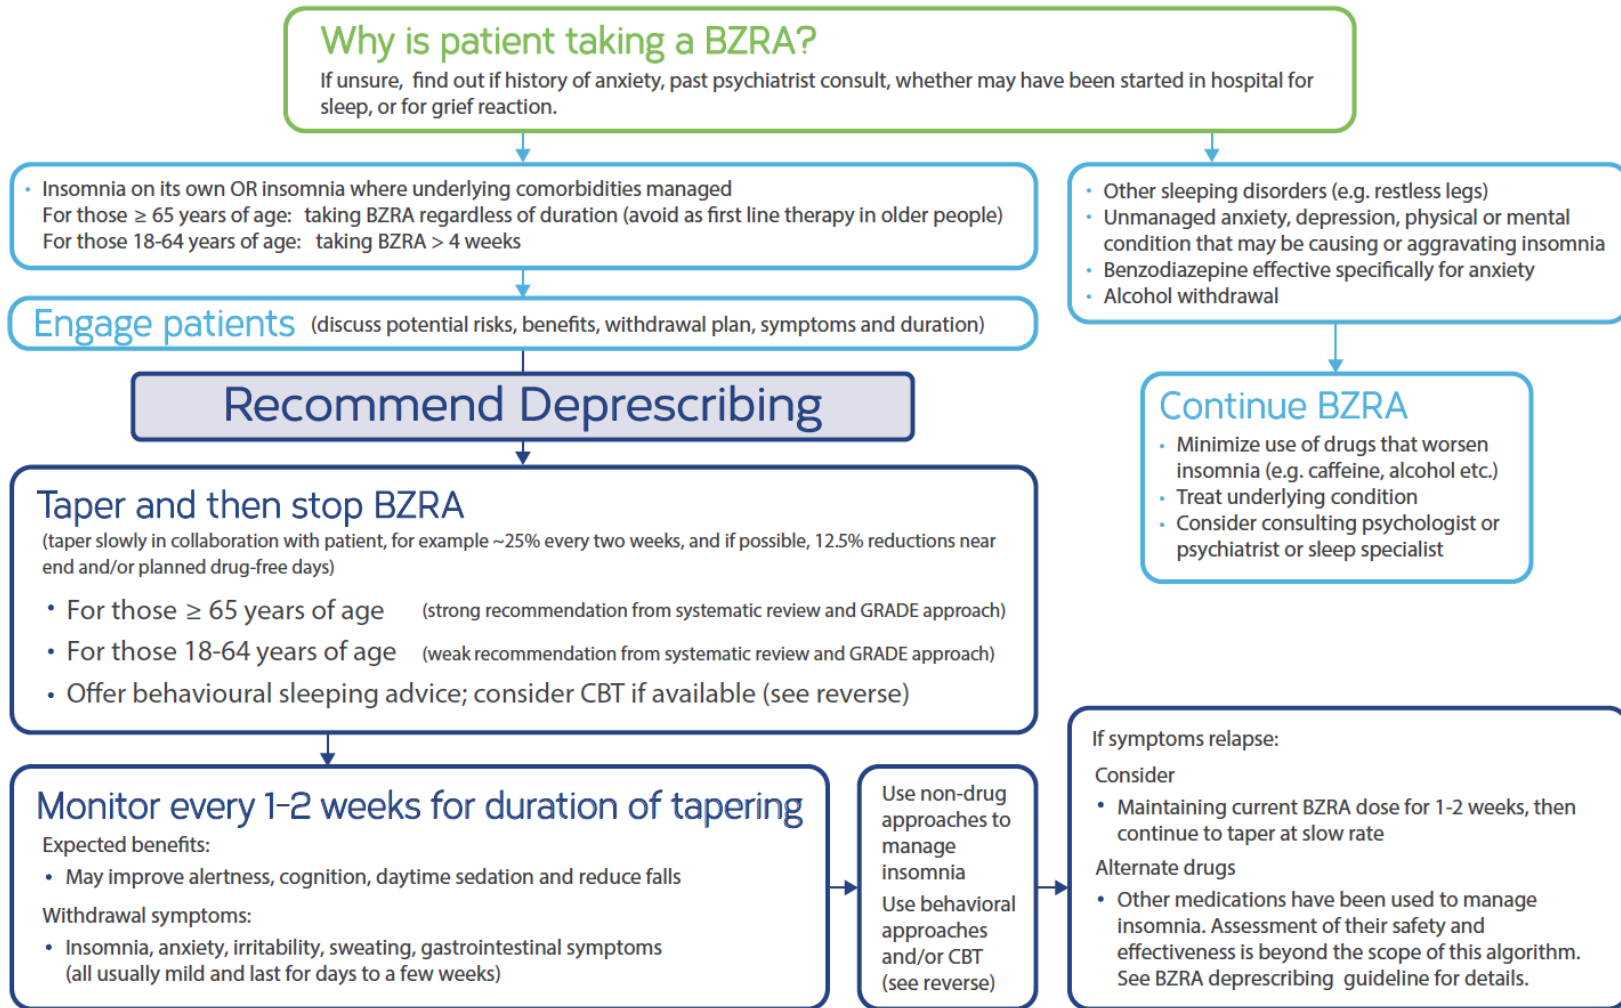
Why is patient taking a BZRA?
If unsure, find out if history of anxiety, past psychiatrist consult, whether may have been started in hospital for sleep, or for grief reaction.

• Insomnia on its own OR insomnia where underlying comorbidities managed
For those ≥ 65 years of age: taking BZRA regardless of duration (avoid as first line therapy in older people)
For those 18-64 years of age: taking BZRA > 4 weeks

Engage patients (discuss potential risks, benefits, withdrawal plan, symptoms and duration)

Recommend Deprescribing

Taper and then stop BZRA
(taper slowly in collaboration with patient, for example ~25% every two weeks, and if possible, 12.5% reductions near end and/or planned drug-free days)
• For those ≥ 65 years of age (strong recommendation from systematic review and GRADE approach)
• For those 18-64 years of age (weak recommendation from systematic review and GRADE approach)
• Offer behavioural sleeping advice; consider CBT if available (see reverse)

Monitor every 1-2 weeks for duration of tapering
Expected benefits:
• May improve alertness, cognition, daytime sedation and reduce falls
Withdrawal symptoms:
• Insomnia, anxiety, irritability, sweating, gastrointestinal symptoms (all usually mild and last for days to a few weeks)

Use non-drug approaches to manage insomnia
Use behavioral approaches and/or CBT (see reverse)

• Other sleeping disorders (e.g. restless legs)
• Unmanaged anxiety, depression, physical or mental condition that may be causing or aggravating insomnia
• Benzodiazepine effective specifically for anxiety
• Alcohol withdrawal

Continue BZRA
• Minimize use of drugs that worsen insomnia (e.g. caffeine, alcohol etc.)
• Treat underlying condition
• Consider consulting psychologist or psychiatrist or sleep specialist

If symptoms relapse:
Consider
• Maintaining current BZRA dose for 1-2 weeks, then continue to taper at slow rate
Alternate drugs
• Other medications have been used to manage insomnia. Assessment of their safety and effectiveness is beyond the scope of this algorithm. See BZRA deprescribing guideline for details.